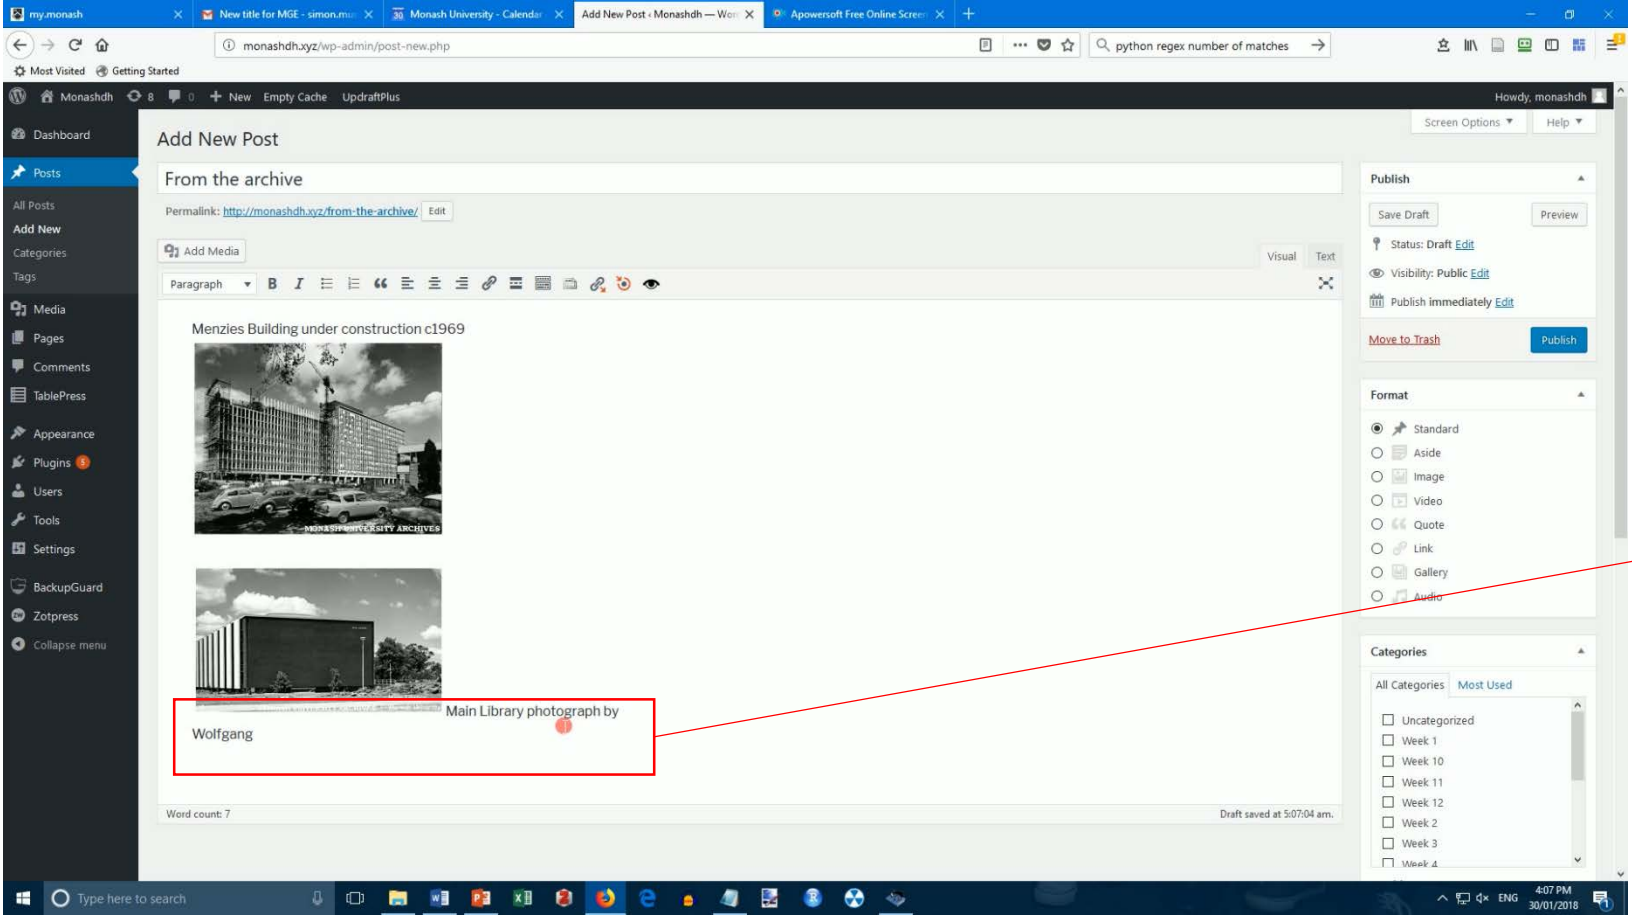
my.monash
New title for MGE - simon.mu
Monash University - Calendar
Add New Post ‹ Monashdh — Wor
Apowersoft Free Online Screen

monashdh.xyz/wp-admin/post-new.php

python regex number of matches

Most Visited Getting Started

Monashdh 8 0 New Empty Cache UpdraftPlus

Howdy, monashdh

Dashboard
Posts
All Posts
Add New
Categories
Tags
Media
Pages
Comments
TablePress
Appearance
Plugins 5
Users
Tools
Settings
BackupGuard
Zotpress
Collapse menu

Screen Options ▼ Help ▼

Add New Post

From the archive

Permalink: http://monashdh.xyz/from-the-archive/ Edit

Add Media

Visual Text

Paragraph

Menzies Building under construction c1969

MONASH UNIVERSITY ARCHIVES

Main Library photograph by Wolfgang

Word count: 7

Draft saved at 5:07:04 am.

Publish
Save Draft
Preview
Status: Draft Edit
Visibility: Public Edit
Publish immediately Edit
Move to Trash
Publish

Format
Standard
Aside
Image
Video
Quote
Link
Gallery
Audio

Categories
All Categories Most Used
Uncategorized
Week 1
Week 10
Week 11
Week 12
Week 2
Week 3
Week 4

Type here to search

ENG 4:07 PM 30/01/2018